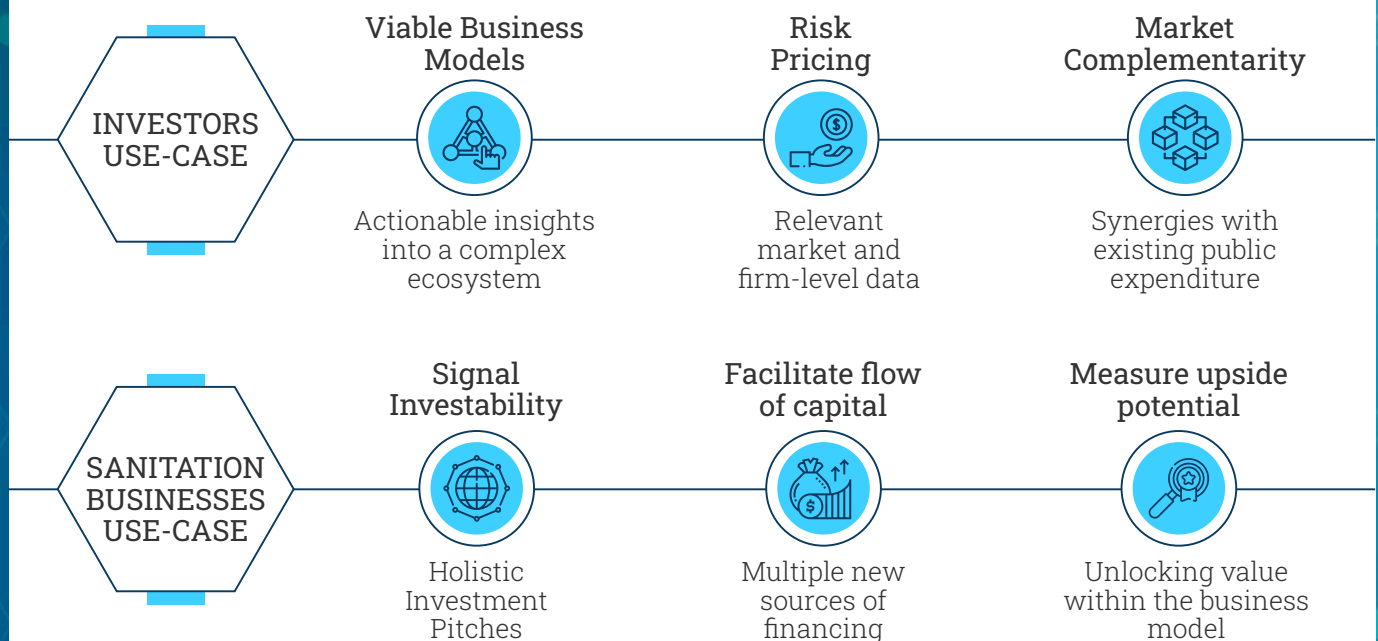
INVESTORS USE-CASE

Viable Business Models

Actionable insights into a complex ecosystem

Risk Pricing

Relevant market and firm-level data

Market Complementarity

Synergies with existing public expenditure

SANITATION BUSINESSES USE-CASE

Signal Investability

Holistic Investment Pitches

Facilitate flow of capital

Multiple new sources of financing

Measure upside potential

Unlocking value within the business model